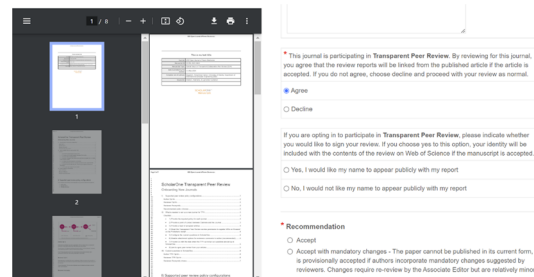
1 / 8 | − + |

1

2

ScholarOne Transparent Peer Review

* This journal is participating in **Transparent Peer Review**. By reviewing for this journal, you agree that the review reports will be linked from the published article if the article is accepted. If you do not agree, choose decline and proceed with your review as normal.

Agree

Decline

If you are opting in to participate in **Transparent Peer Review**, please indicate whether you would like to sign your review. If you choose yes to this option, your identity will be included with the contents of the review on Web of Science if the manuscript is accepted.

Yes, I would like my name to appear publicly with my report

No, I would not like my name to appear publicly with my report

* **Recommendation**

Accept

Accept with mandatory changes - The paper cannot be published in its current form, is provisionally accepted if authors incorporate mandatory changes suggested by reviewers. Changes require re-review by the Associate Editor but are relatively mino